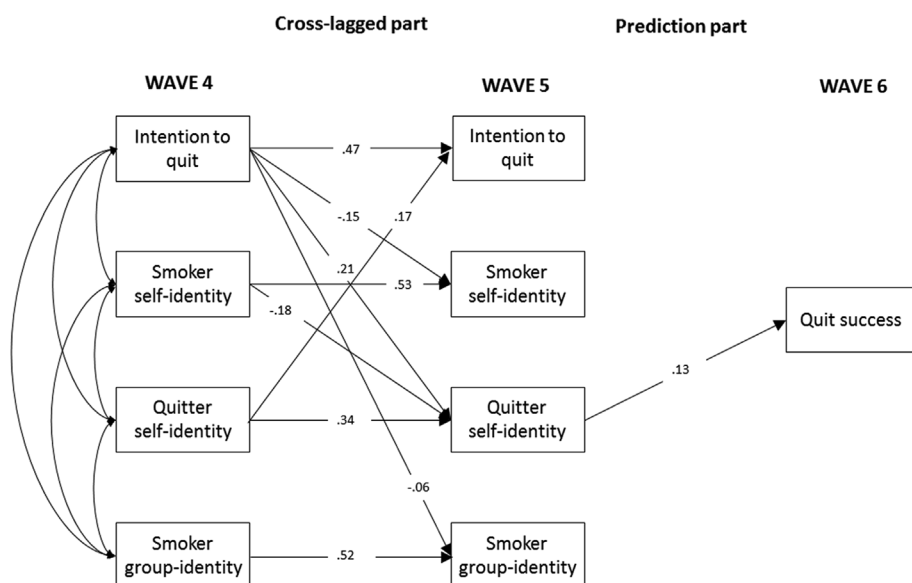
Cross-lagged part

Prediction part

WAVE 4

WAVE 5

WAVE 6

Intention to quit

.47

Intention to quit

-.15

.17

.21

Smoker self-identity

.53

Smoker self-identity

-.18

Quit success

.13

Quitter self-identity

.34

Quitter self-identity

-.06

Smoker group-identity

.52

Smoker group-identity